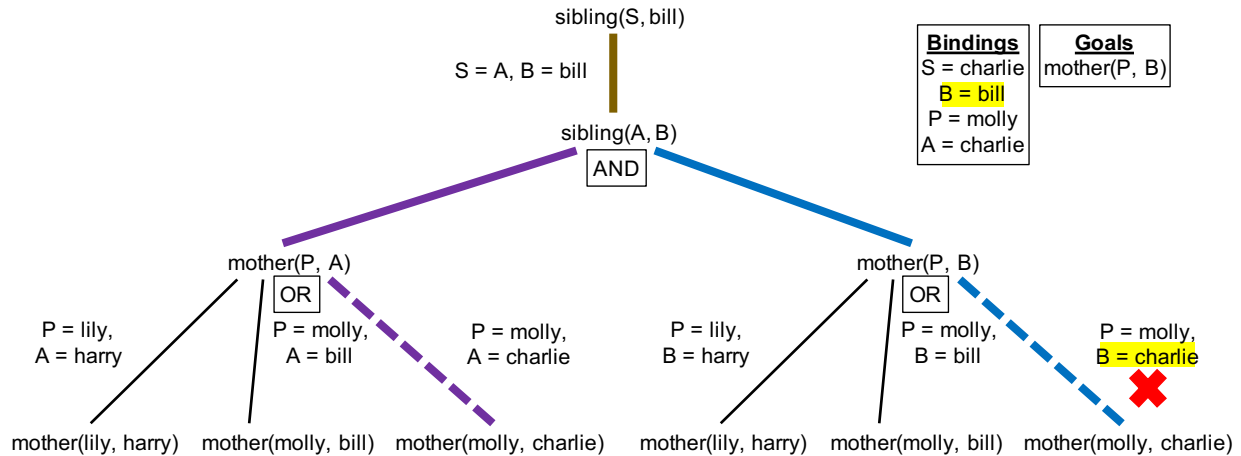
sibling(S, bill)

S = A, B = bill

sibling(A, B)

AND

| Bindings |
|---|
| S = charlie |
| B = bill |
| P = molly |
| A = charlie |

| Goals |
|---|
| mother(P, B) |

mother(P, A)

OR

P = lily,
A = harry

P = molly,
A = bill

P = molly,
A = charlie

mother(lily, harry)

mother(molly, bill)

mother(molly, charlie)

mother(P, B)

OR

P = lily,
B = harry

P = molly,
B = bill

P = molly,
B = charlie

mother(lily, harry)

mother(molly, bill)

mother(molly, charlie)